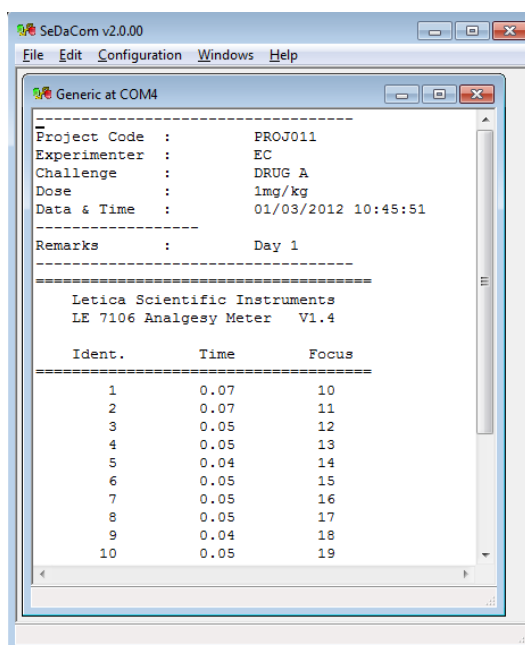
SeDaCom v2.0.00
File Edit Configuration Windows Help

Generic at COM4

----------------------------------
Project Code : PROJ011
Experimenter : EC
Challenge : DRUG A
Dose : 1mg/kg
Data & Time : 01/03/2012 10:45:51
------------------
Remarks : Day 1
----------------------------------
====================================
Letica Scientific Instruments
LE 7106 Analgesy Meter V1.4

| Ident. | Time | Focus |
|---|---|---|
| 1 | 0.07 | 10 |
| 2 | 0.07 | 11 |
| 3 | 0.05 | 12 |
| 4 | 0.05 | 13 |
| 5 | 0.04 | 14 |
| 6 | 0.05 | 15 |
| 7 | 0.05 | 16 |
| 8 | 0.05 | 17 |
| 9 | 0.04 | 18 |
| 10 | 0.05 | 19 |